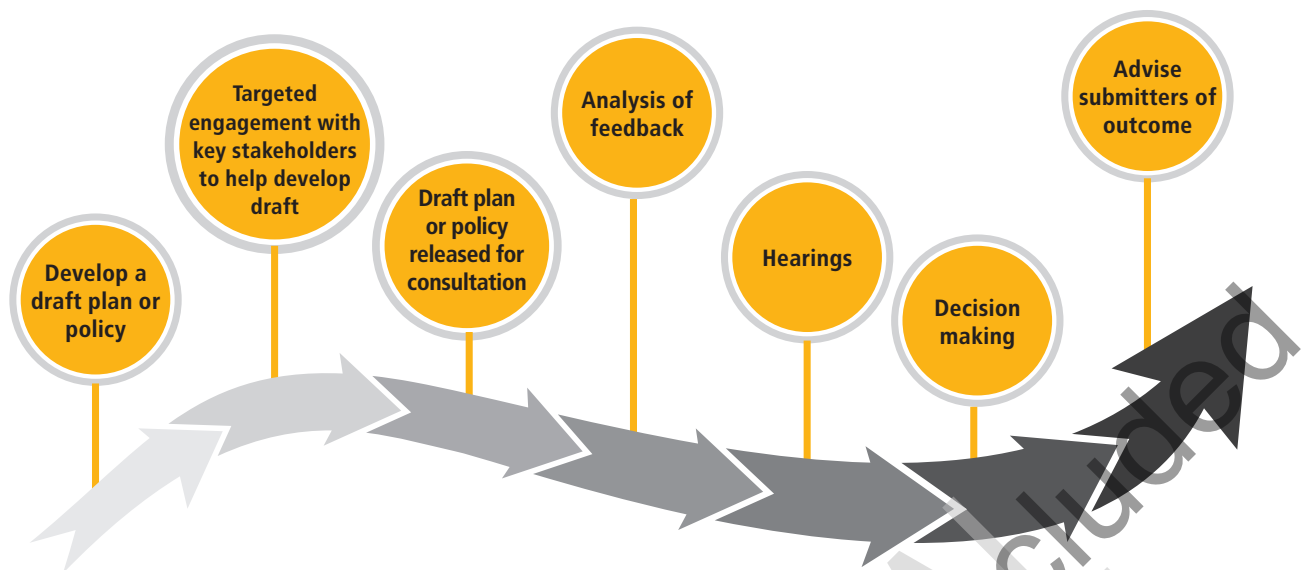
Develop a draft plan or policy

Targeted engagement with key stakeholders to help develop draft

Draft plan or policy released for consultation

Analysis of feedback

Hearings

Decision making

Advise submitters of outcome

cluded